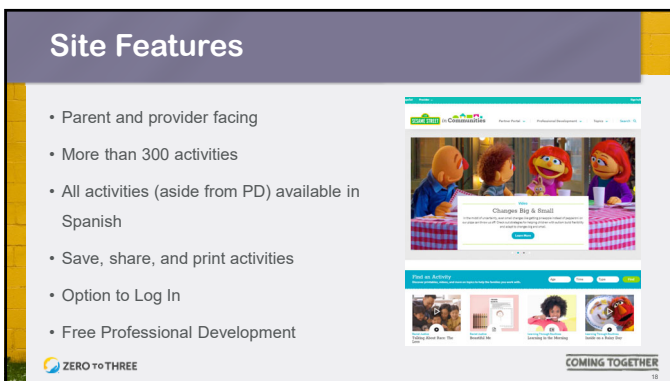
Site Features

• Parent and provider facing
• More than 300 activities
• All activities (aside from PD) available in Spanish
• Save, share, and print activities
• Option to Log In
• Free Professional Development

SESAME STREET in Communities

Partner Portal
Professional Development
Topics
Search

Changes Big & Small

Learn More

Find an Activity

Talking About Race: The Lens
Beautiful Me
Learning in the Morning
Looking on a Rainy Day

ZERO TO THREE

COMING TOGETHER

18